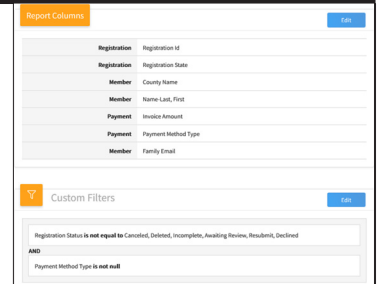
Report Columns

Edit

| | |
|---|---|
| Registration | Registration Id |
| Registration | Registration State |
| Member | County Name |
| Member | Name-Last, First |
| Payment | Invoice Amount |
| Payment | Payment Method Type |
| Member | Family Email |

Custom Filters

Edit

Registration Status **is not equal to** Canceled, Deleted, Incomplete, Awaiting Review, Resubmit, Declined

AND

Payment Method Type **is not null**